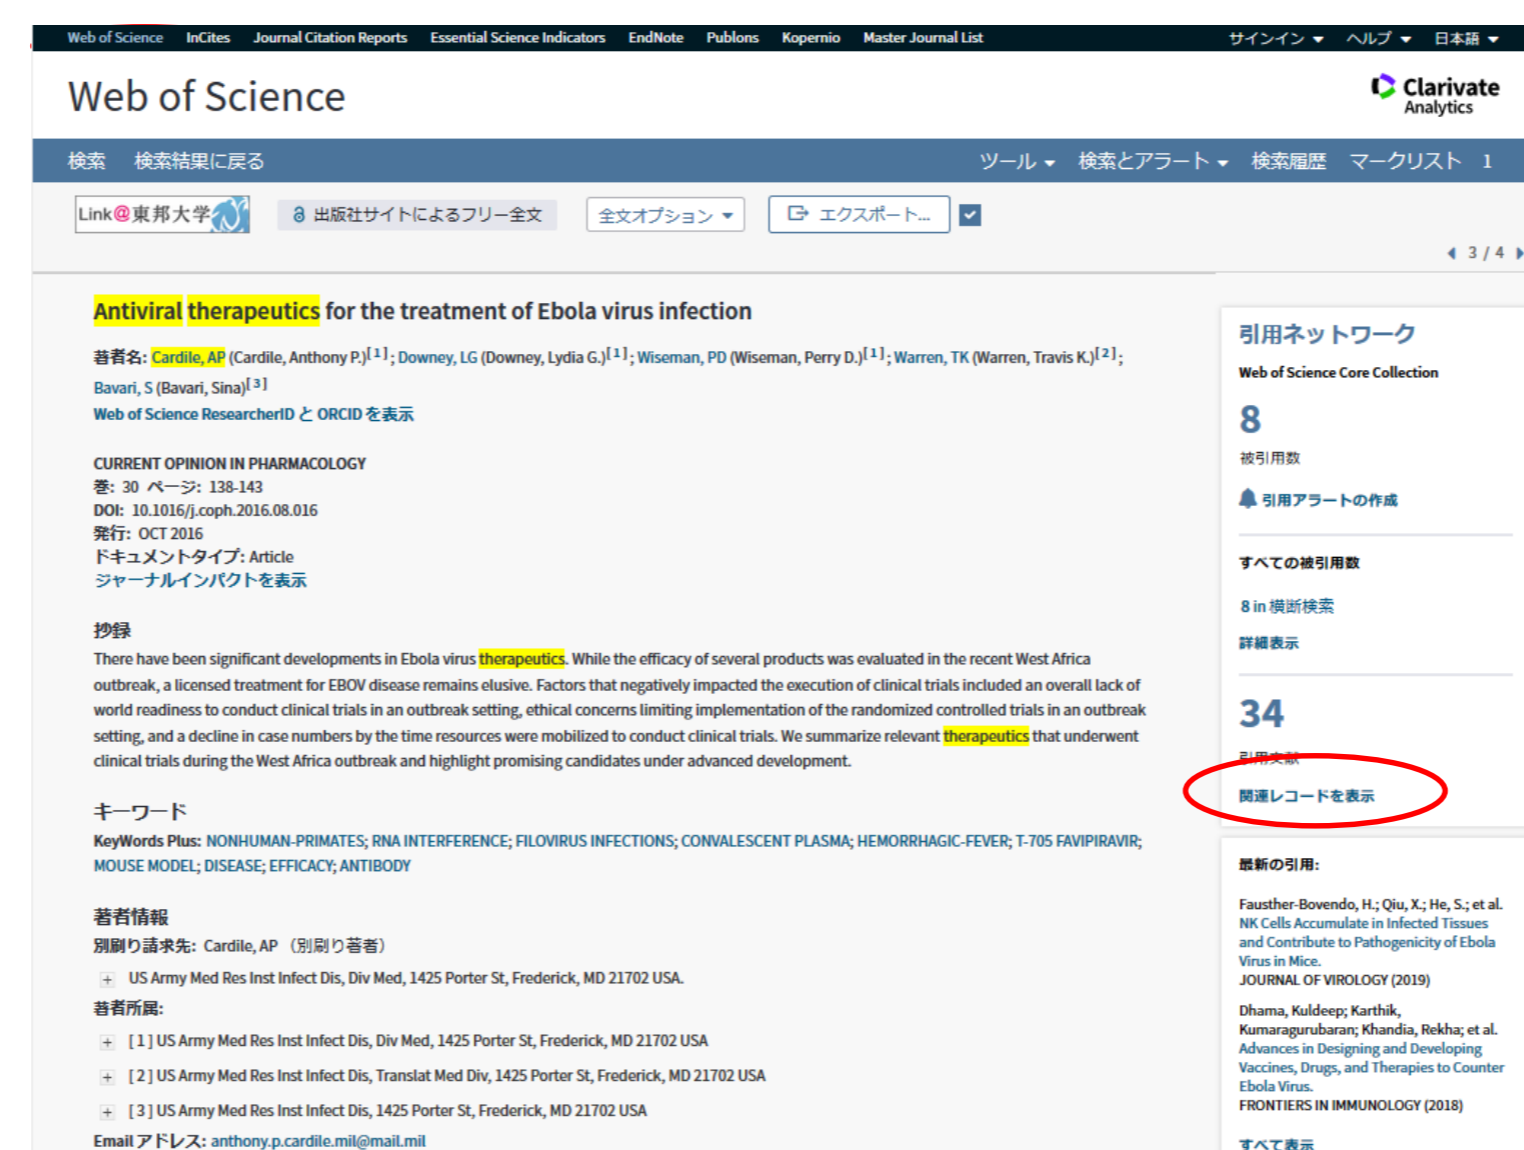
Web of Science InCites Journal Citation Reports Essential Science Indicators EndNote Publons Kopernio Master Journal List サインイン ▾ ヘルプ ▾ 日本語 ▾

Web of Science

Clarivate Analytics

検索 検索結果に戻る

ツール ▾ 検索とアラート ▾ 検索履歴 マークリスト 1

Link@東邦大学

出版社サイトによるフリー全文

全文オプション ▾

エクスポート...

◂ 3 / 4 ▸

Antiviral therapeutics for the treatment of Ebola virus infection

著者名: Cardile, AP (Cardile, Anthony P.)$^{[1]}$; Downey, LG (Downey, Lydia G.)$^{[1]}$; Wiseman, PD (Wiseman, Perry D.)$^{[1]}$; Warren, TK (Warren, Travis K.)$^{[2]}$; Bavari, S (Bavari, Sina)$^{[3]}$

Web of Science ResearcherID と ORCID を表示

CURRENT OPINION IN PHARMACOLOGY
巻: 30 ページ: 138-143
DOI: 10.1016/j.coph.2016.08.016
発行: OCT 2016
ドキュメントタイプ: Article
ジャーナルインパクトを表示

抄録
There have been significant developments in Ebola virus therapeutics. While the efficacy of several products was evaluated in the recent West Africa outbreak, a licensed treatment for EBOV disease remains elusive. Factors that negatively impacted the execution of clinical trials included an overall lack of world readiness to conduct clinical trials in an outbreak setting, ethical concerns limiting implementation of the randomized controlled trials in an outbreak setting, and a decline in case numbers by the time resources were mobilized to conduct clinical trials. We summarize relevant therapeutics that underwent clinical trials during the West Africa outbreak and highlight promising candidates under advanced development.

キーワード
KeyWords Plus: NONHUMAN-PRIMATES; RNA INTERFERENCE; FILOVIRUS INFECTIONS; CONVALESCENT PLASMA; HEMORRHAGIC-FEVER; T-705 FAVIPIRAVIR; MOUSE MODEL; DISEASE; EFFICACY; ANTIBODY

著者情報
別刷り請求先: Cardile, AP （別刷り著者）
+ US Army Med Res Inst Infect Dis, Div Med, 1425 Porter St, Frederick, MD 21702 USA.
著者所属:
+ [1] US Army Med Res Inst Infect Dis, Div Med, 1425 Porter St, Frederick, MD 21702 USA
+ [2] US Army Med Res Inst Infect Dis, Translat Med Div, 1425 Porter St, Frederick, MD 21702 USA
+ [3] US Army Med Res Inst Infect Dis, 1425 Porter St, Frederick, MD 21702 USA
Email アドレス: anthony.p.cardile.mil@mail.mil

引用ネットワーク
Web of Science Core Collection
8
被引用数
引用アラートの作成

すべての被引用数
8 in 横断検索
詳細表示

34
引用文献
関連レコードを表示

最新の引用:
Fausther-Bovendo, H.; Qiu, X.; He, S.; et al.
NK Cells Accumulate in Infected Tissues and Contribute to Pathogenicity of Ebola Virus in Mice.
JOURNAL OF VIROLOGY (2019)

Dhama, Kuldeep; Karthik, Kumaragurubaran; Khandia, Rekha; et al.
Advances in Designing and Developing Vaccines, Drugs, and Therapies to Counter Ebola Virus.
FRONTIERS IN IMMUNOLOGY (2018)

すべて表示